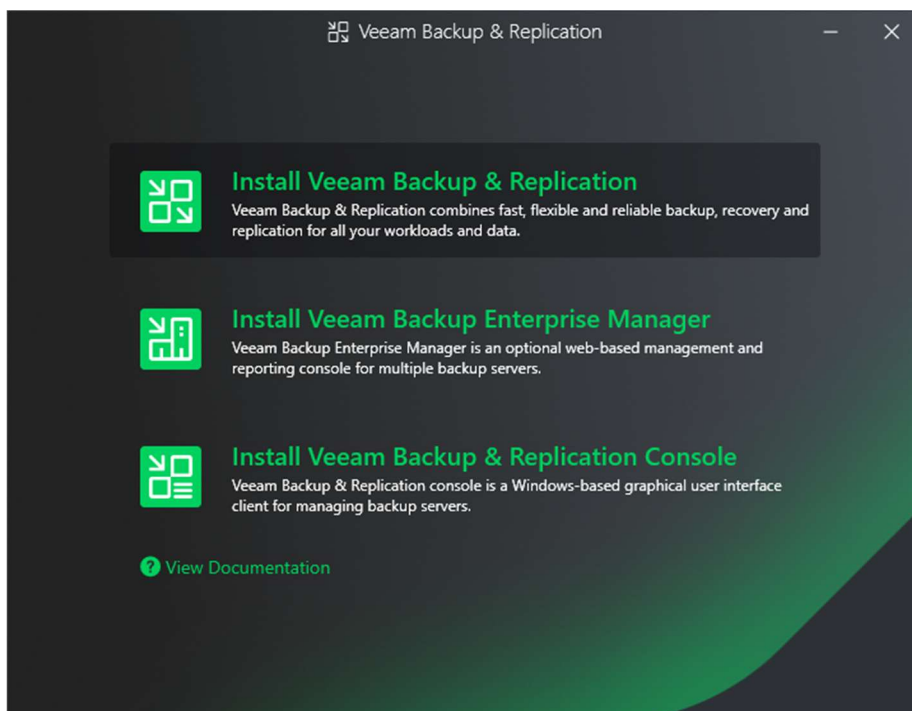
Veeam Backup & Replication

Install Veeam Backup & Replication
Veeam Backup & Replication combines fast, flexible and reliable backup, recovery and replication for all your workloads and data.

Install Veeam Backup Enterprise Manager
Veeam Backup Enterprise Manager is an optional web-based management and reporting console for multiple backup servers.

Install Veeam Backup & Replication Console
Veeam Backup & Replication console is a Windows-based graphical user interface client for managing backup servers.

View Documentation